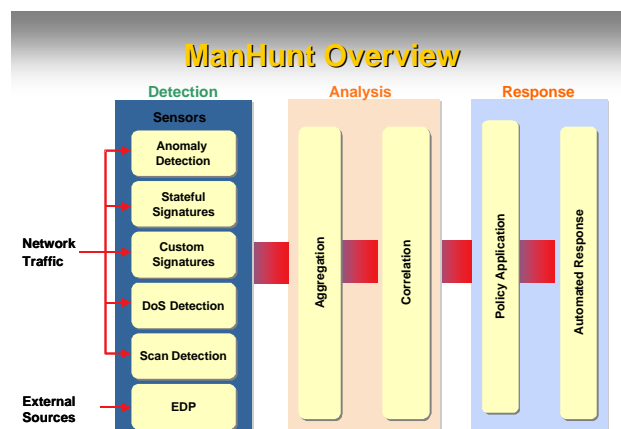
ManHunt Overview

Detection

Sensors

Anomaly Detection

Stateful Signatures

Custom Signatures

DoS Detection

Scan Detection

EDP

Network Traffic

External Sources

Analysis

Aggregation

Correlation

Response

Policy Application

Automated Response